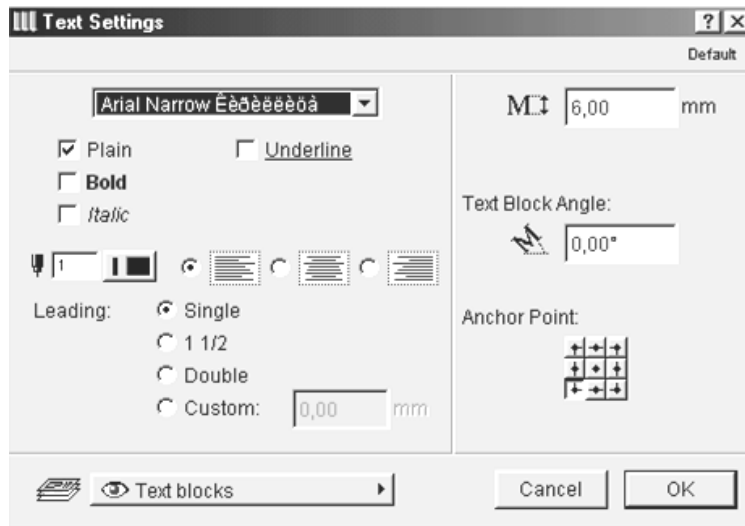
Text Settings

? ×

Default

Arial Narrow Êèðèëëèöà

Plain

Underline

Bold

Italic

1

Leading:

Single

1 1/2

Double

Custom:

0,00

mm

M

6,00

mm

Text Block Angle:

0,00°

Anchor Point:

Text blocks

Cancel

OK